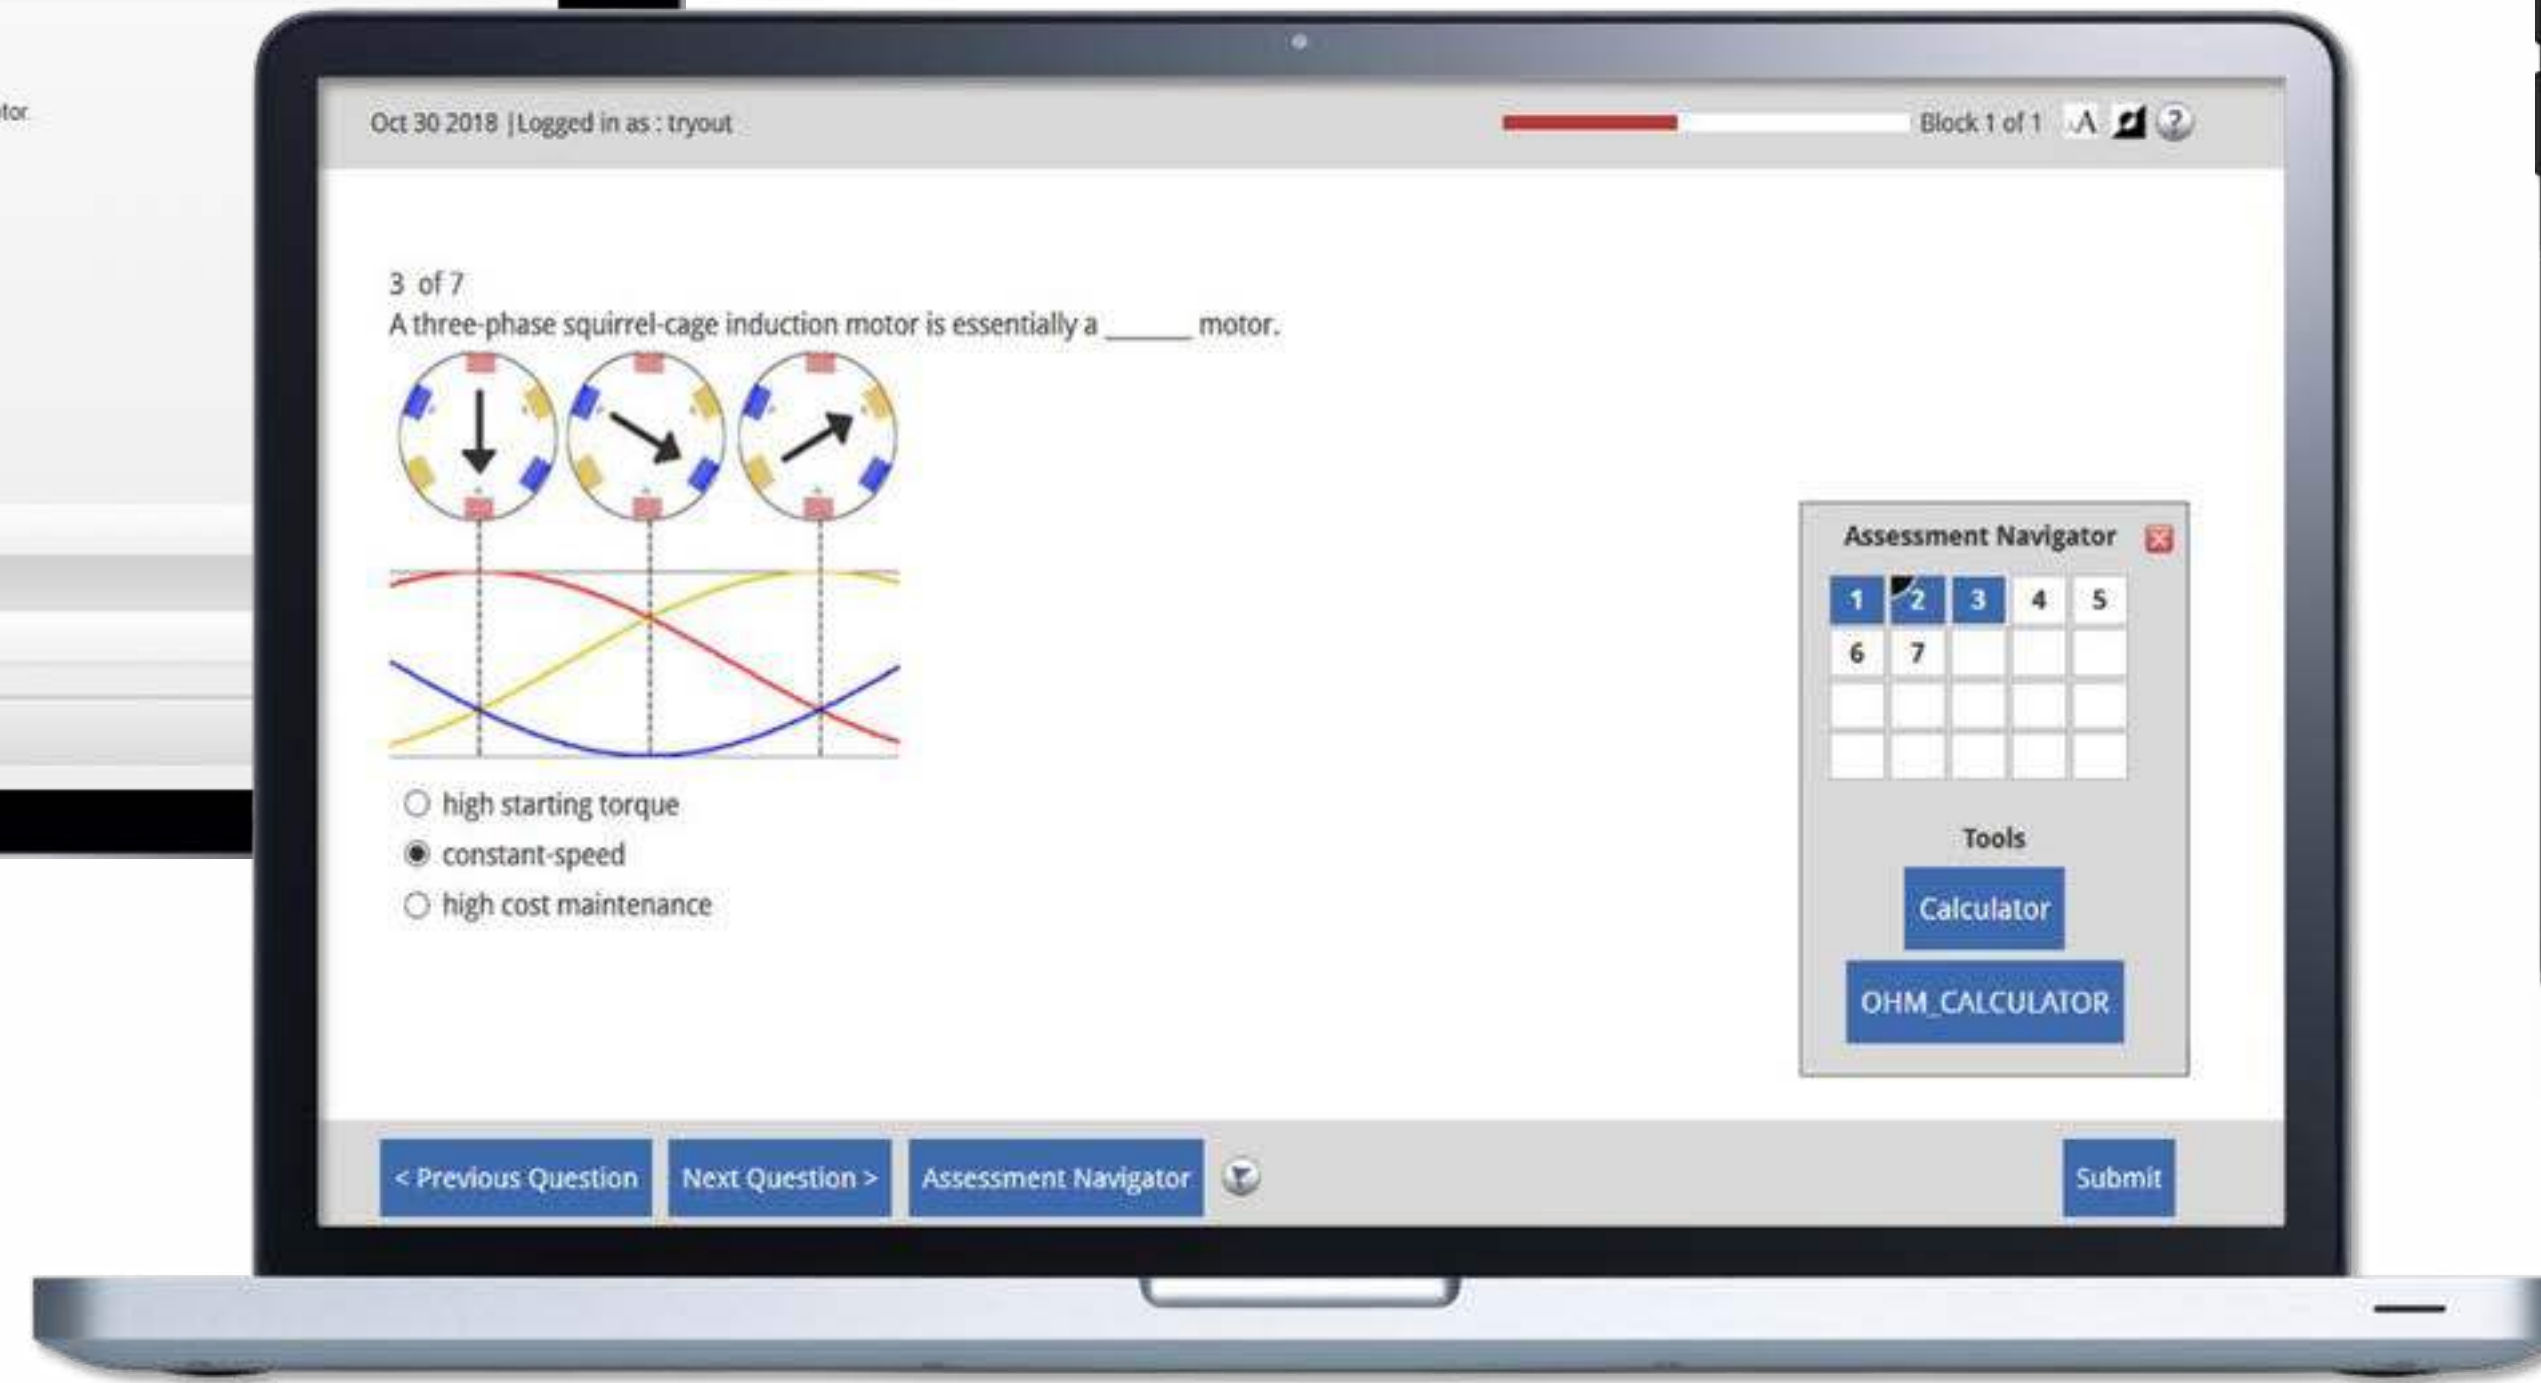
tor

Oct 30 2018 |Logged in as : tryout

Block 1 of 1

3 of 7
A three-phase squirrel-cage induction motor is essentially a ______ motor.

high starting torque
constant-speed
high cost maintenance

Assessment Navigator

| 1 | 2 | 3 | 4 | 5 |
|---|---|---|---|---|
| 6 | 7 | | | |
| | | | | |
| | | | | |

Tools

Calculator

OHM_CALCULATOR

< Previous Question

Next Question >

Assessment Navigator

Submit